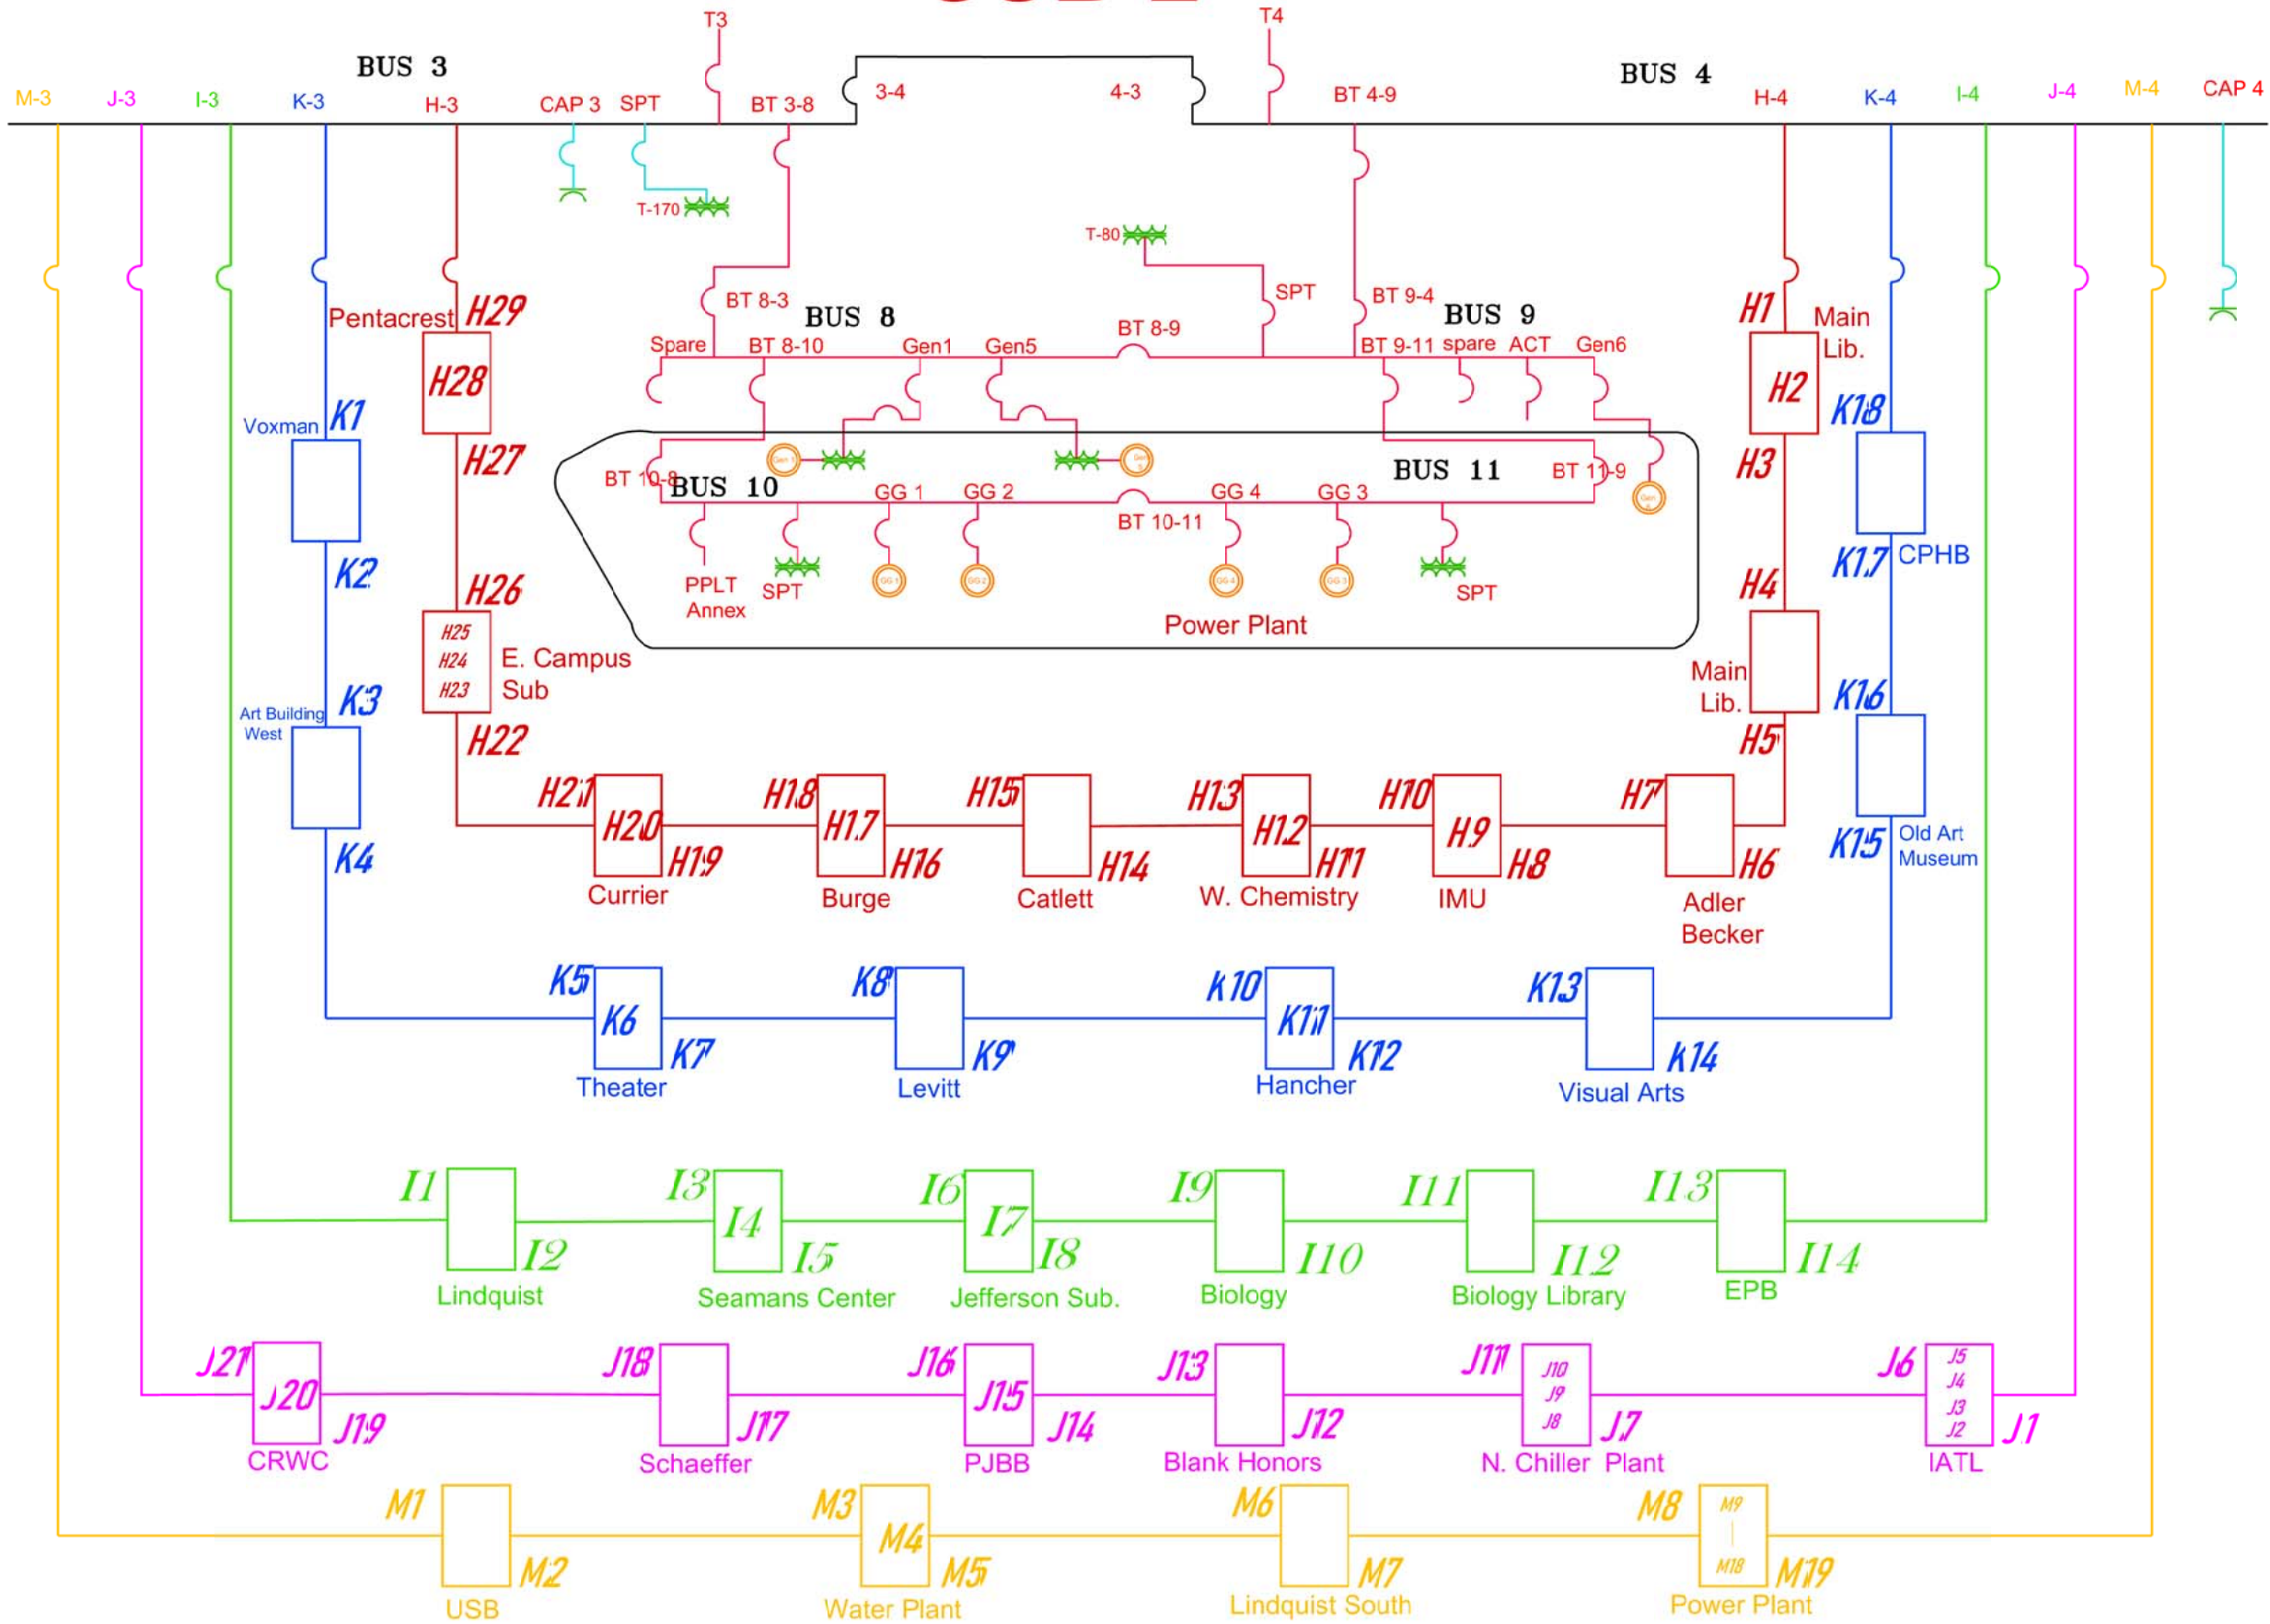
T3
T4
BUS 3
BUS 4
M-3 J-3 I-3 K-3 H-3 CAP 3 SPT BT 3-8 3-4 4-3 BT 4-9 H-4 K-4 I-4 J-4 M-4 CAP 4
T-170
T-80
SPT
BT 8-3
BUS 8
BT 9-4
BUS 9
BT 8-9
Spare BT 8-10 Gen1 Gen5
BT 9-11 spare ACT Gen6
Pentacrest H29
H28
H27
H1 Main Lib.
H2
H3
Voxman K1
K2
K18
K17 CPHB
BT 10-8
BUS 10
BUS 11
BT 11-9
GG 1 GG 2 GG 4 GG 3
BT 10-11
PPLT Annex
SPT
SPT
Power Plant
H26
H25
H24
H23
E. Campus Sub
H22
H4
Main Lib.
H5
Art Building West
K3
K16
H21 H20 H19 Currier
H18 H17 H16 Burge
H15 H14 Catlett
H13 H12 H11 W. Chemistry
H10 H9 H8 IMU
H7 H6 Adler Becker
K4
K15 Old Art Museum
K5 K6 K7 Theater
K8 K9 Levitt
K10 K11 K12 Hancher
K13 K14 Visual Arts
I1 I2 Lindquist
I3 I4 I5 Seamans Center
I6 I7 I8 Jefferson Sub.
I9 I10 Biology
I11 I12 Biology Library
I13 I14 EPB
J21 J20 J19 CRWC
J18 J17 Schaeffer
J16 J15 J14 PJBB
J13 J12 Blank Honors
J11 J10 J9 J8 J7 N. Chiller Plant
J6 J5 J4 J3 J2 J1 IATL
M1 M2 USB
M3 M4 M5 Water Plant
M6 M7 Lindquist South
M8 M9 M18 M19 Power Plant